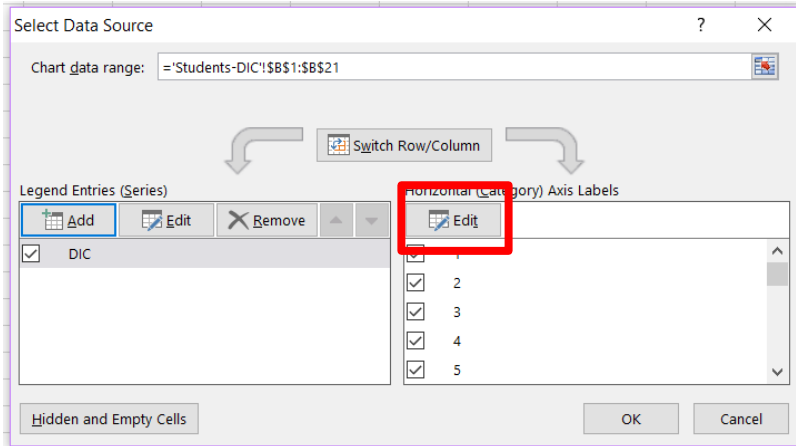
Select Data Source

?

×

Chart data range: ='Students-DIC'!$B$1:$B$21

Switch Row/Column

Legend Entries (Series)

Add

Edit

Remove

DIC

Horizontal (Category) Axis Labels

Edit

1

2

3

4

5

Hidden and Empty Cells

OK

Cancel